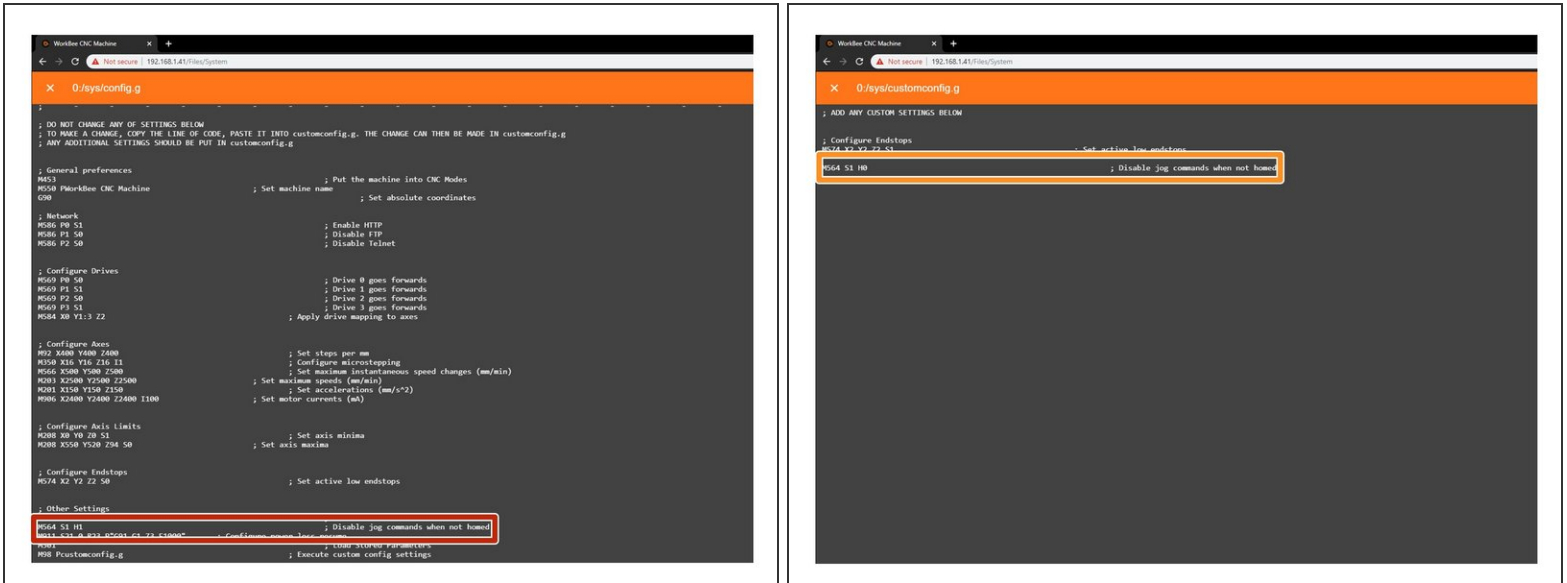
WorkBee CNC Machine × +

Not secure | 192.168.1.41/Files/System

× 0:/sys/config.g

; DO NOT CHANGE ANY OF SETTINGS BELOW
; TO MAKE A CHANGE, COPY THE LINE OF CODE, PASTE IT INTO customconfig.g. THE CHANGE CAN THEN BE MADE IN customconfig.g
; ANY ADDITIONAL SETTINGS SHOULD BE PUT IN customconfig.g

; General preferences
M453 ; Put the machine into CNC Modes
M550 PWorkBee CNC Machine ; Set machine name
G90 ; Set absolute coordinates

; Network
M586 P0 S1 ; Enable HTTP
M586 P1 S0 ; Disable FTP
M586 P2 S0 ; Disable Telnet

; Configure Drives
M569 P0 S0 ; Drive 0 goes forwards
M569 P1 S1 ; Drive 1 goes forwards
M569 P2 S0 ; Drive 2 goes forwards
M569 P3 S1 ; Drive 3 goes forwards
M584 X0 Y1:3 Z2 ; Apply drive mapping to axes

; Configure Axes
M92 X400 Y400 Z400 ; Set steps per mm
M350 X16 Y16 Z16 I1 ; Configure microstepping
M566 X500 Y500 Z500 ; Set maximum instantaneous speed changes (mm/min)
M203 X2500 Y2500 Z2500 ; Set maximum speeds (mm/min)
M201 X150 Y150 Z150 ; Set accelerations (mm/s^2)
M906 X2400 Y2400 Z2400 I100 ; Set motor currents (mA)

; Configure Axis Limits
M208 X0 Y0 Z0 S1 ; Set axis minima
M208 X550 Y520 Z94 S0 ; Set axis maxima

; Configure Endstops
M574 X2 Y2 Z2 S0 ; Set active low endstops

; Other Settings
M564 S1 H1 ; Disable jog commands when not homed
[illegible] ; Configure power loss resume
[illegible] ; Load stored Parameters
M98 Pcustomconfig.g ; Execute custom config settings

WorkBee CNC Machine × +

Not secure | 192.168.1.41/Files/System

× 0:/sys/customconfig.g

; ADD ANY CUSTOM SETTINGS BELOW

; Configure Endstops
M574 X2 Y2 Z2 S1 ; Set active low endstops

M564 S1 H0 ; Disable jog commands when not homed